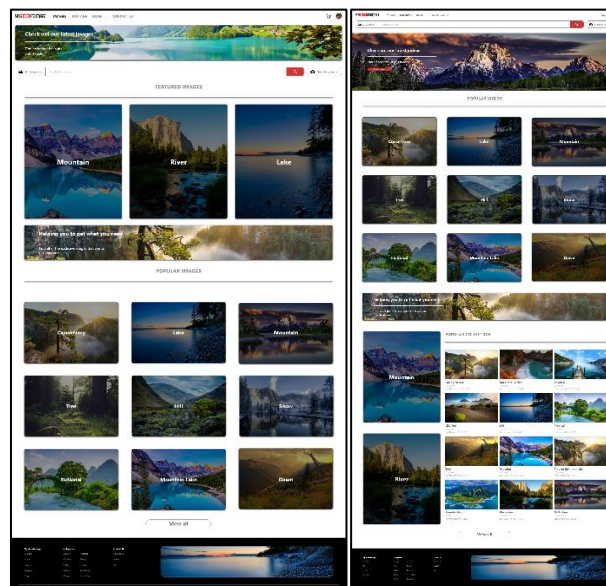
Check out our latest images

FEATURED IMAGES

Mountain

River

Lake

Helping you to get what you need

POPULAR IMAGES

Countryside

Lake

Mountain

Tree

Hill

Snow

Natural

Mountain Lake

Dawn

View all

POPULAR VIDEOS

Countryside

Lake

Mountain

Tree

Hill

Snow

Natural

Mountain Lake

Dawn

Mountain

River

View all